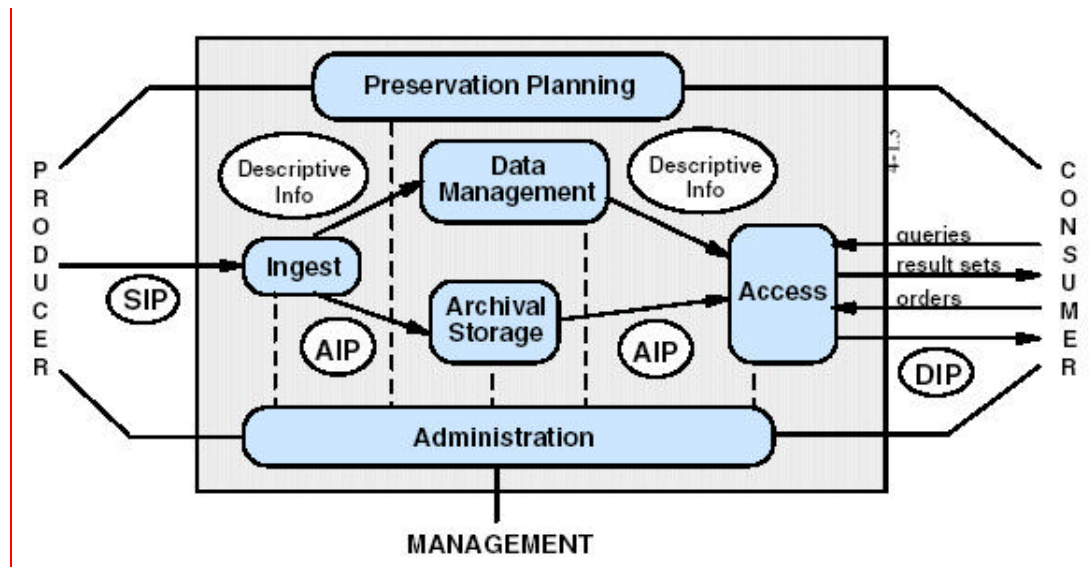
Preservation Planning

PRODUCER

Descriptive Info

Data Management

Descriptive Info

4-1.5

CONSUMER

Ingest

SIP

Archival Storage

Access

queries

result sets

orders

AIP

AIP

DIP

Administration

MANAGEMENT